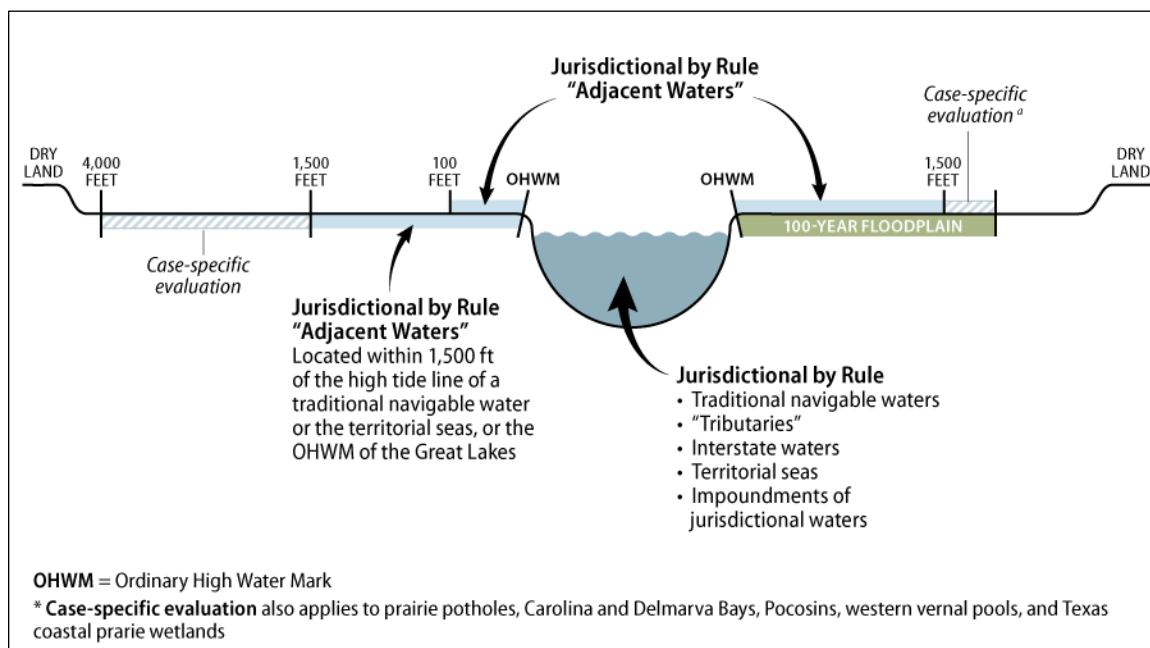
Jurisdictional by Rule
"Adjacent Waters"

Case-specific evaluation $^a$

DRY LAND

4,000 FEET

1,500 FEET

100 FEET

OHWM

OHWM

1,500 FEET

DRY LAND

100-YEAR FLOODPLAIN

Case-specific evaluation

Jurisdictional by Rule
"Adjacent Waters"
Located within 1,500 ft of the high tide line of a traditional navigable water or the territorial seas, or the OHWM of the Great Lakes

Jurisdictional by Rule
• Traditional navigable waters
• "Tributaries"
• Interstate waters
• Territorial seas
• Impoundments of jurisdictional waters

OHWM = Ordinary High Water Mark

* Case-specific evaluation also applies to prairie potholes, Carolina and Delmarva Bays, Pocosins, western vernal pools, and Texas coastal prarie wetlands